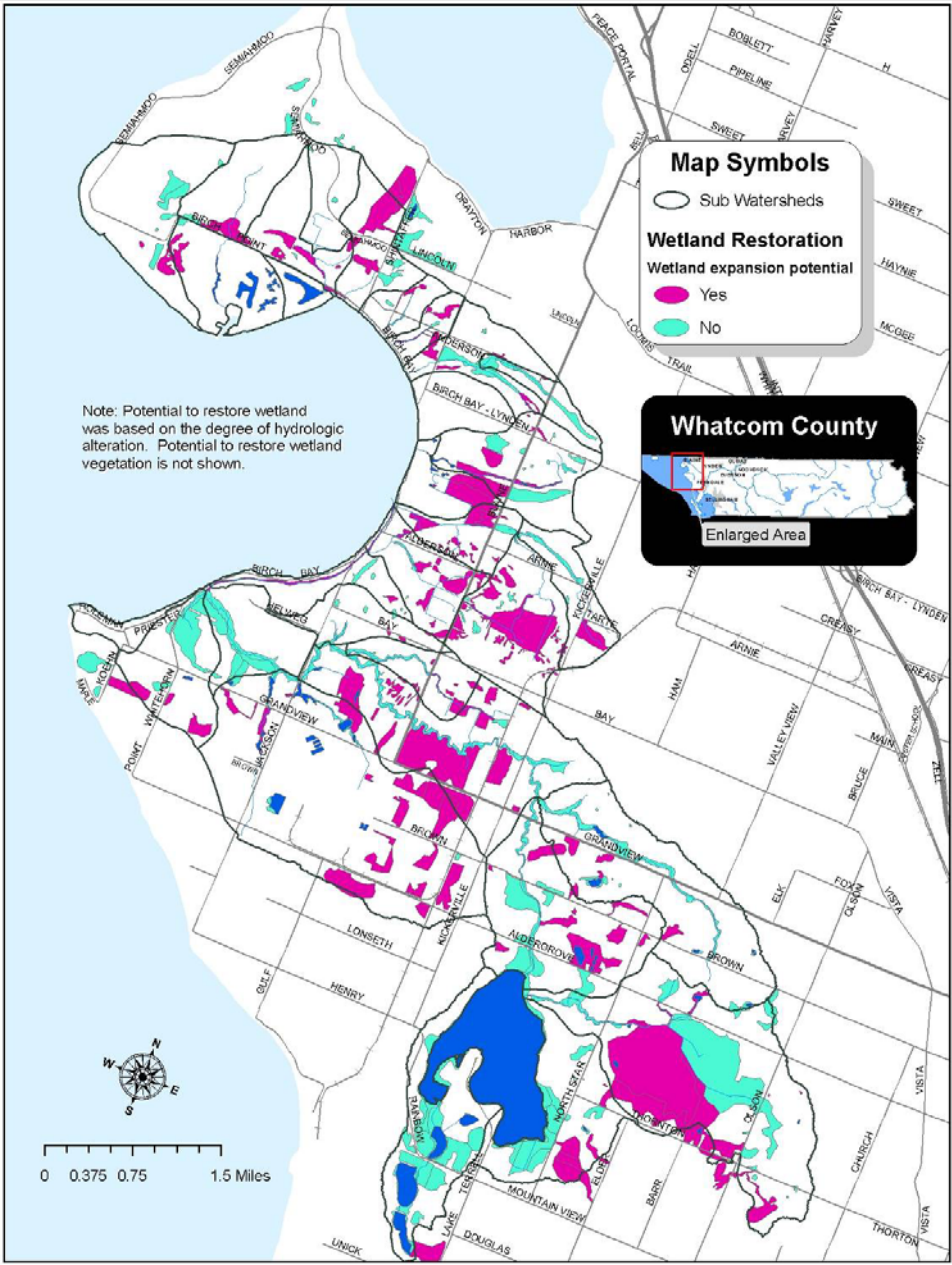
Map Symbols

Sub Watersheds

Wetland Restoration

Wetland expansion potential

Yes

No

Note: Potential to restore wetland was based on the degree of hydrologic alteration. Potential to restore wetland vegetation is not shown.

Whatcom County

Enlarged Area

SEMIAHMOO
SEMIAHMOO
SEMIAHMOO
BIRCH POINT
LINCOLN
DRAYTON
HARBOR
PEACE PORTAL
BOBLETT
ODELL
HARVEY
H
PIPELINE
SWEET
HARVEY
SWEET
HAYNIE
MCGEE
LOOMIS
TRAIL
ANDERSON
BIRCH BAY
BIRCH BAY - LYNDEN
BLAINE
BIRCH BAY
FILLERSON
ARNIE
KICKERVILLE
TARTE
BIRCH BAY - LYNDEN
CREASY
CREASY
ARNIE
HAM
PRIESTER
HELWEG
BAY
BAY
KOEHN
MAPLE
WHITEHORN
POINT
GRANDVIEW
JACKSON
BROWN
VALLEY VIEW
MAIN
BRUCE
ZELL
BROWN
GRANDVIEW
ELK
FOX
OLSON
VISTA
LONSETH
KICKERVILLE
ALDERGROVE
BROWN
GULF
HENRY
NORTH STAR
RAINBOW
THORNTON
OLSON
VISTA
CHURCH
BARR
ELDER
TENNEY
MOUNTAIN VIEW
LAKE
DOUGLAS
UNICK
THORTON

0 0.375 0.75 1.5 Miles

N
E
S
W